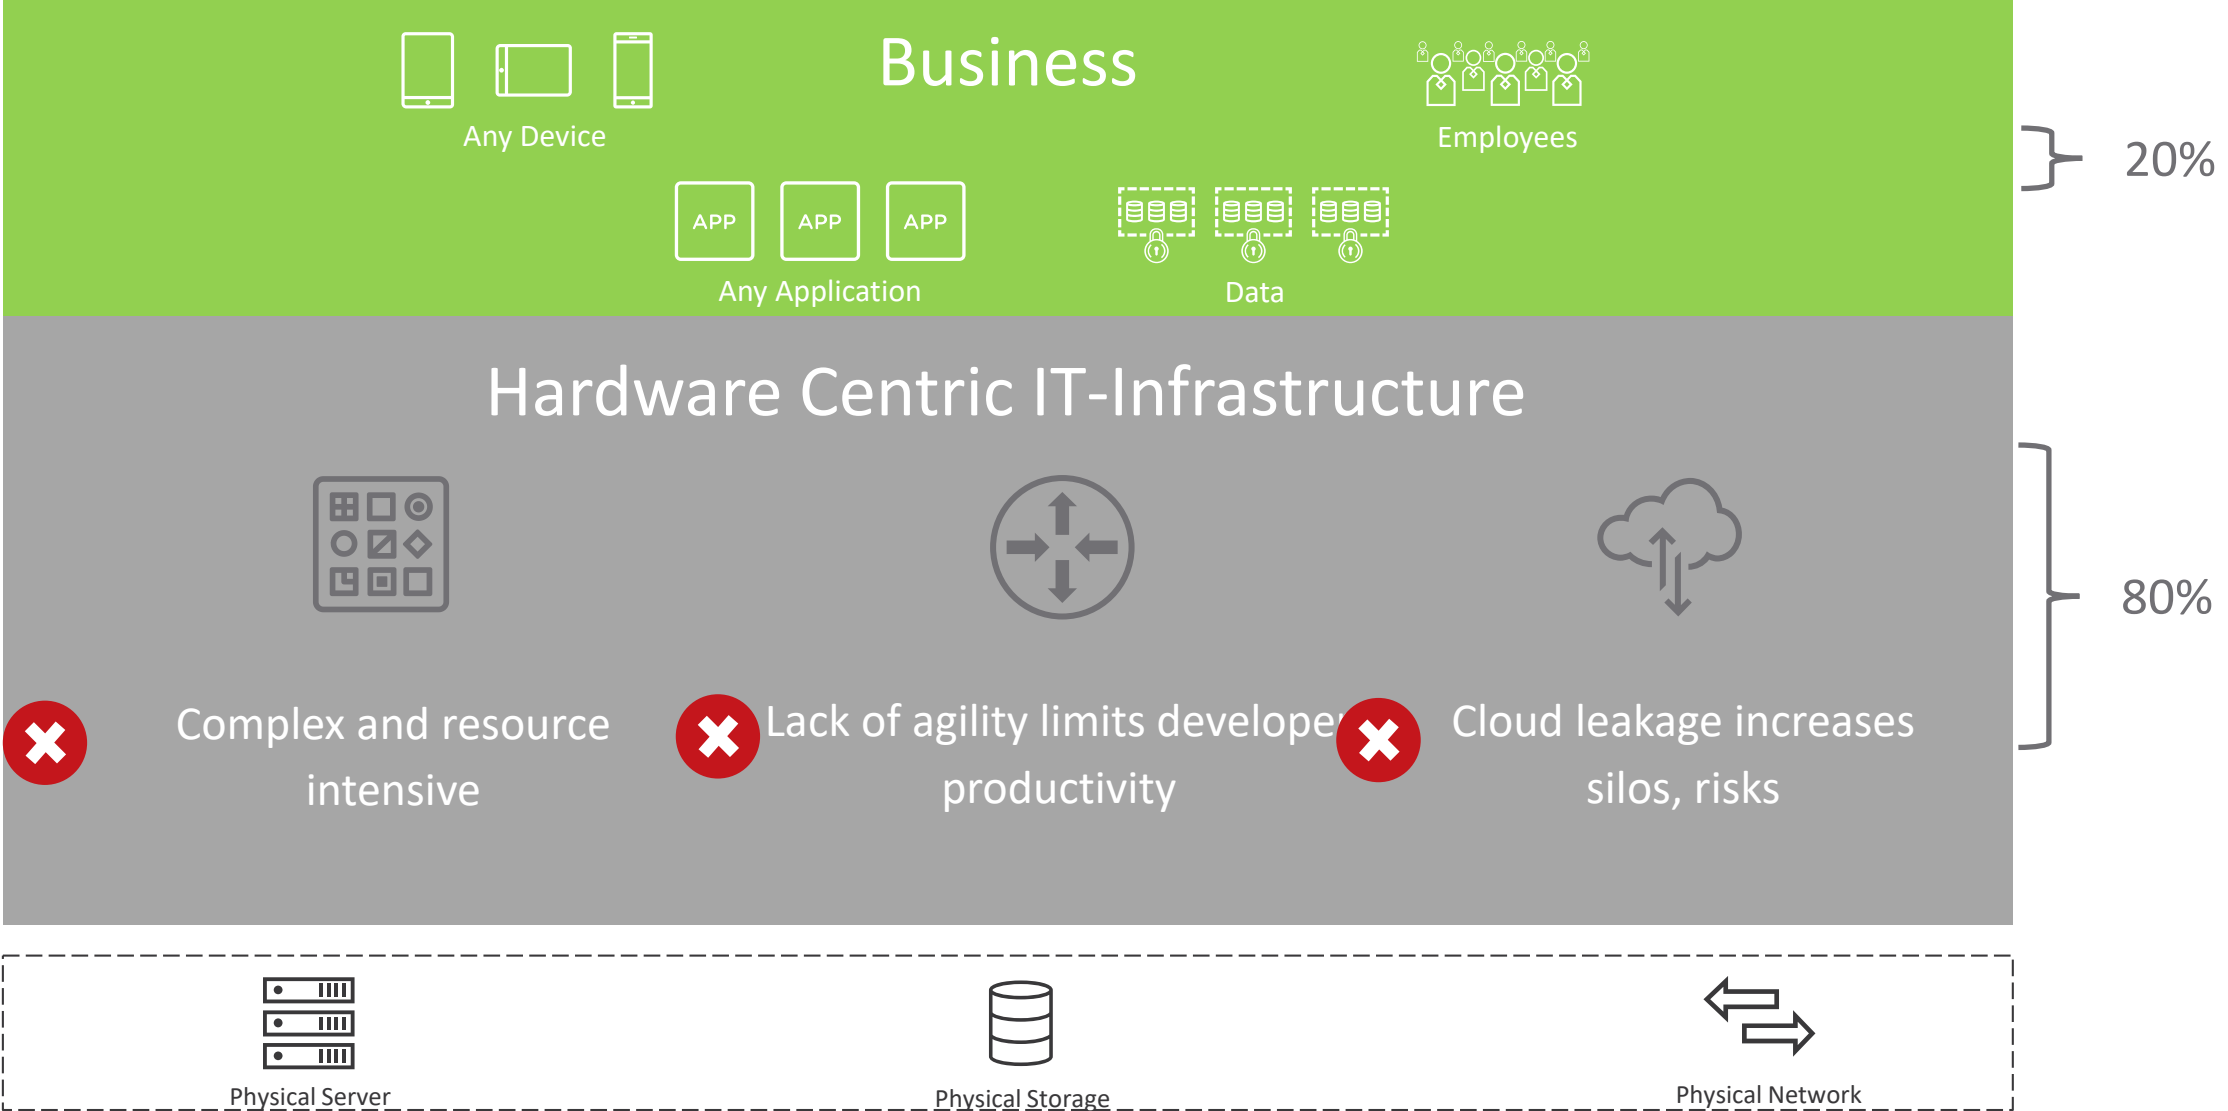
Business

Any Device

Employees

20%

APP APP APP

Any Application

Data

Hardware Centric IT-Infrastructure

80%

Complex and resource intensive

Lack of agility limits develope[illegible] productivity

Cloud leakage increases silos, risks

Physical Server

Physical Storage

Physical Network